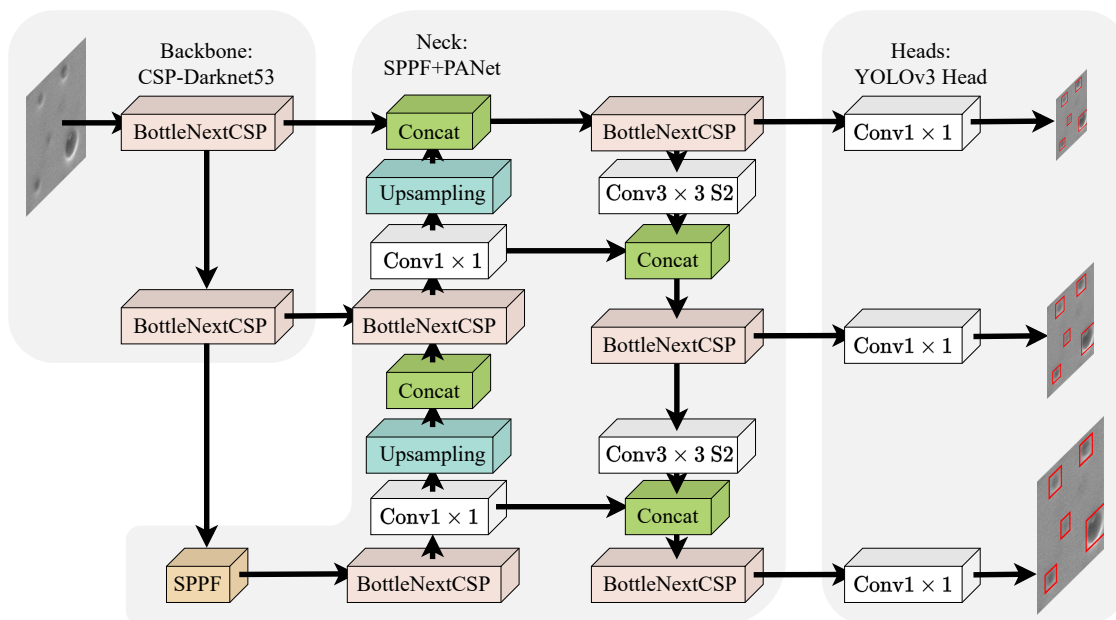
Backbone:
CSP-Darknet53

Neck:
SPPF+PANet

Heads:
YOLOv3 Head

BottleNextCSP

Concat

BottleNextCSP

Conv1 $\times$ 1

Upsampling

Conv3 $\times$ 3 S2

Conv1 $\times$ 1

Concat

BottleNextCSP

BottleNextCSP

BottleNextCSP

Conv1 $\times$ 1

Concat

Upsampling

Conv3 $\times$ 3 S2

Conv1 $\times$ 1

Concat

SPPF

BottleNextCSP

BottleNextCSP

Conv1 $\times$ 1